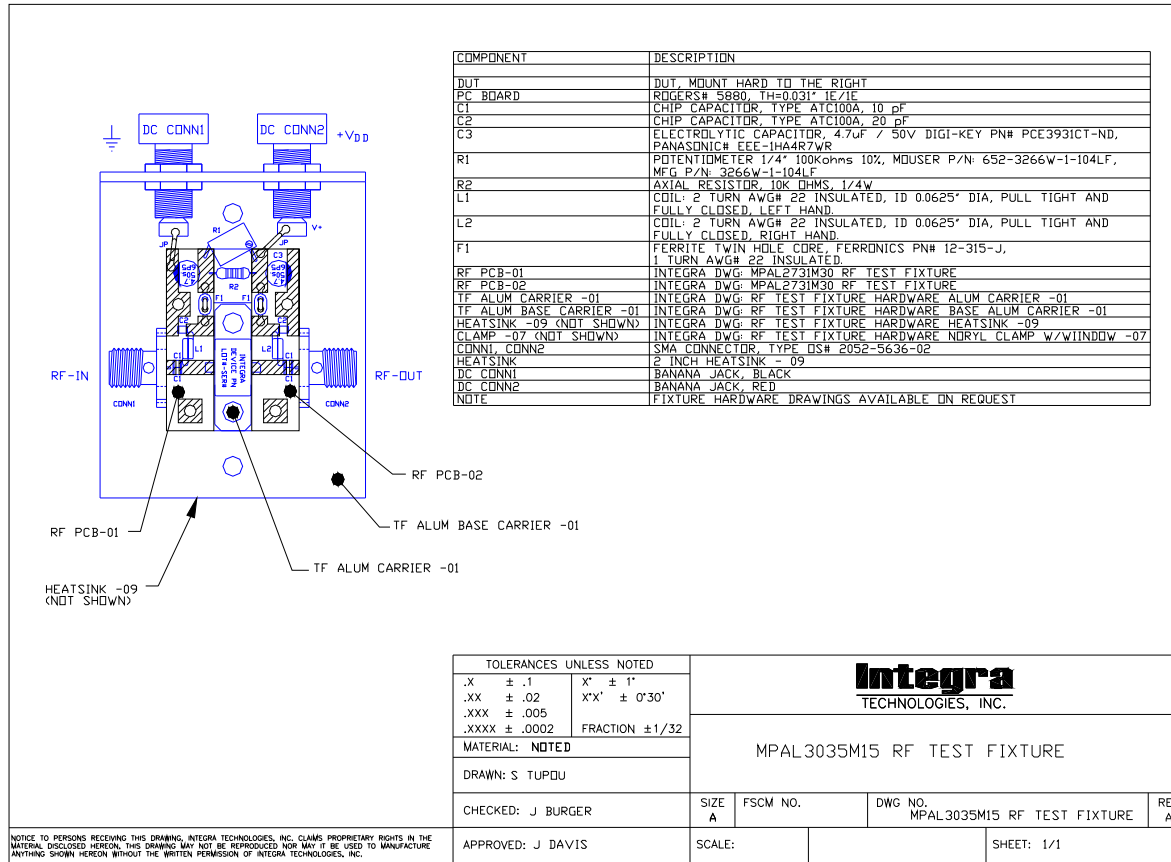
| COMPONENT | DESCRIPTION |
|---|---|
| DUT | DUT, MOUNT HARD TO THE RIGHT |
| PC BOARD | ROGERS# 5880, TH=0.031" 1E/1E |
| C1 | CHIP CAPACITOR, TYPE ATC100A, 10 pF |
| C2 | CHIP CAPACITOR, TYPE ATC100A, 20 pF |
| C3 | ELECTROLYTIC CAPACITOR, 4.7uF / 50V DIGI-KEY PN# PCE3931CT-ND, PANASONIC# EEE-1HA4R7WR |
| R1 | POTENTIOMETER 1/4" 100Kohms 10%, MOUSER P/N: 652-3266W-1-104LF, MFG P/N: 3266W-1-104LF |
| R2 | AXIAL RESISTOR, 10K OHMS, 1/4W |
| L1 | COIL: 2 TURN AWG# 22 INSULATED, ID 0.0625" DIA, PULL TIGHT AND FULLY CLOSED, LEFT HAND. |
| L2 | COIL: 2 TURN AWG# 22 INSULATED, ID 0.0625" DIA, PULL TIGHT AND FULLY CLOSED, RIGHT HAND. |
| F1 | FERRITE TWIN HOLE CORE, FERRONICS PN# 12-315-J, 1 TURN AWG# 22 INSULATED. |
| RF PCB-01 | INTEGRA DWG: MPAL2731M30 RF TEST FIXTURE |
| RF PCB-02 | INTEGRA DWG: MPAL2731M30 RF TEST FIXTURE |
| TF ALUM CARRIER -01 | INTEGRA DWG: RF TEST FIXTURE HARDWARE ALUM CARRIER -01 |
| TF ALUM BASE CARRIER -01 | INTEGRA DWG: RF TEST FIXTURE HARDWARE BASE ALUM CARRIER -01 |
| HEATSINK -09 (NOT SHOWN) | INTEGRA DWG: RF TEST FIXTURE HARDWARE HEATSINK -09 |
| CLAMP -07 (NOT SHOWN) | INTEGRA DWG: RF TEST FIXTURE HARDWARE NORYL CLAMP W/WIINDOW -07 |
| CONN1, CONN2 | SMA CONNECTOR, TYPE OS# 2052-5636-02 |
| HEATSINK | 2 INCH HEATSINK - 09 |
| DC CONN1 | BANANA JACK, BLACK |
| DC CONN2 | BANANA JACK, RED |
| NOTE | FIXTURE HARDWARE DRAWINGS AVAILABLE ON REQUEST |

DC CONN1 DC CONN2 +V$_{DD}$
JP R1 JP V+ C3 R2 F1 F1 L1 L2 C1 C2 C2 C1 INTEGRA DEVICE PN LOT#-SER#
RF-IN CONN1 RF-OUT CONN2
RF PCB-02
TF ALUM BASE CARRIER -01
RF PCB-01
TF ALUM CARRIER -01
HEATSINK -09 (NOT SHOWN)

| TOLERANCES UNLESS NOTED | |
|---|---|
| .X ± .1 | X° ± 1° |
| .XX ± .02 | X°X' ± 0°30' |
| .XXX ± .005 | |
| .XXXX ± .0002 | FRACTION ±1/32 |

MATERIAL: NOTED
DRAWN: S TUPOU
CHECKED: J BURGER
APPROVED: J DAVIS

Integra TECHNOLOGIES, INC.
MPAL3035M15 RF TEST FIXTURE
SIZE A FSCM NO. DWG NO. MPAL3035M15 RF TEST FIXTURE RE A
SCALE: SHEET: 1/1

NOTICE TO PERSONS RECEIVING THIS DRAWING, INTEGRA TECHNOLOGIES, INC. CLAIMS PROPRIETARY RIGHTS IN THE MATERIAL DISCLOSED HEREON. THIS DRAWING MAY NOT BE REPRODUCED NOR MAY IT BE USED TO MANUFACTURE ANYTHING SHOWN HEREON WITHOUT THE WRITTEN PERMISSION OF INTEGRA TECHNOLOGIES, INC.